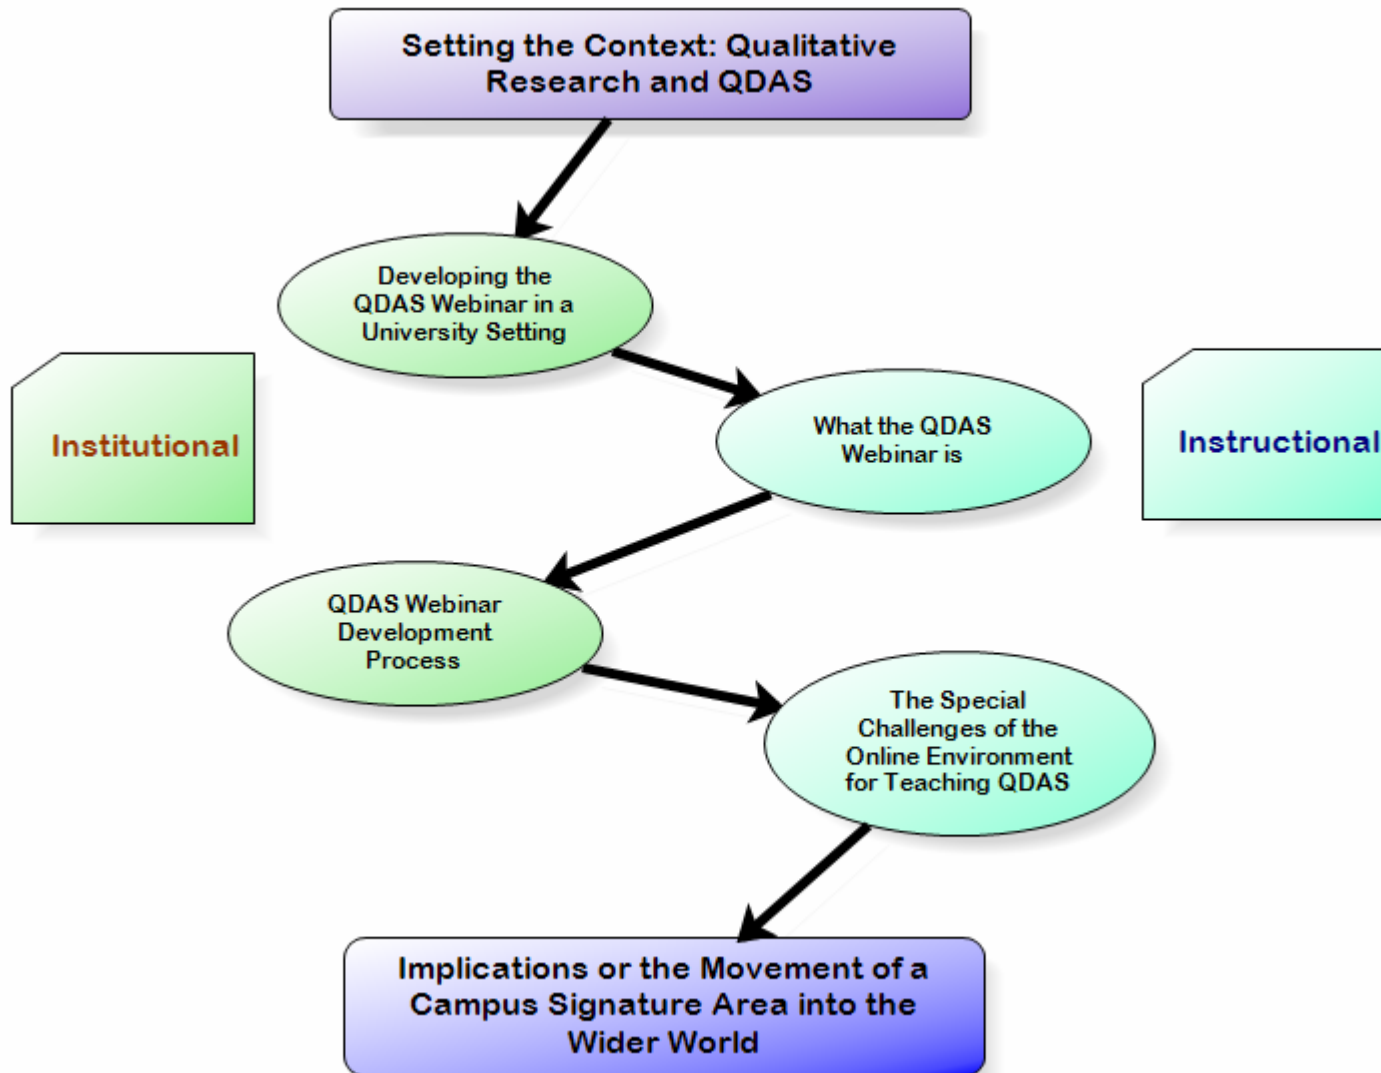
Setting the Context: Qualitative Research and QDAS

Developing the QDAS Webinar in a University Setting

Institutional

What the QDAS Webinar is

Instructional

QDAS Webinar Development Process

The Special Challenges of the Online Environment for Teaching QDAS

Implications or the Movement of a Campus Signature Area into the Wider World